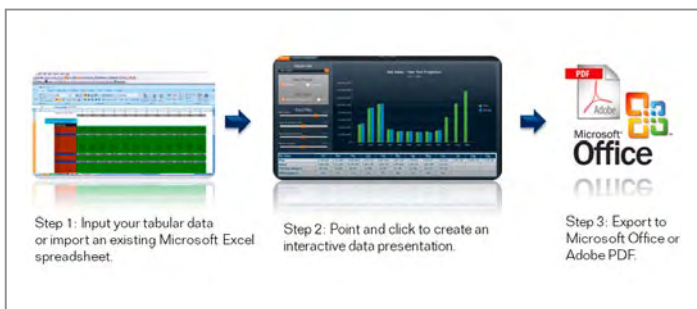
PDF

Adobe

Microsoft Office

Step 1: Input your tabular data or import an existing Microsoft Excel spreadsheet.

Step 2: Point and click to create an interactive data presentation.

Step 3: Export to Microsoft Office or Adobe PDF.